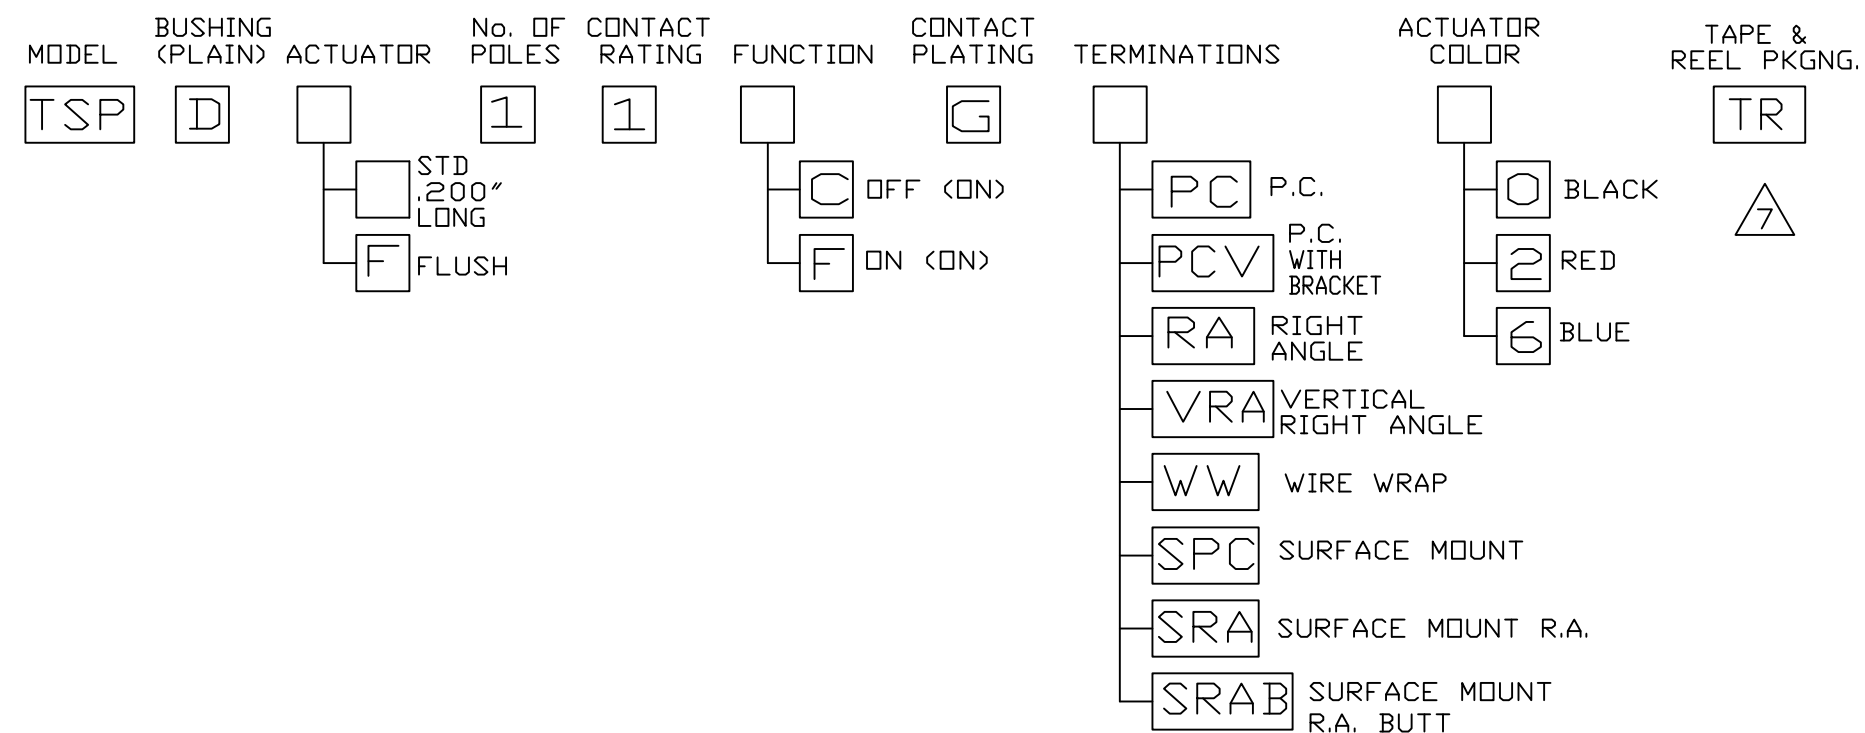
MODEL

BUSHING (PLAIN)

ACTUATOR

No. OF POLES

CONTACT RATING

FUNCTION

CONTACT PLATING

TERMINATIONS

ACTUATOR COLOR

TAPE & REEL PKGNG.

TSP

D

1

1

G

TR

STD .200″ LONG

F FLUSH

C OFF (ON)

F ON (ON)

PC P.C.

PCV P.C. WITH BRACKET

RA RIGHT ANGLE

VRA VERTICAL RIGHT ANGLE

WW WIRE WRAP

SPC SURFACE MOUNT

SRA SURFACE MOUNT R.A.

SRAB SURFACE MOUNT R.A. BUTT

0 BLACK

2 RED

6 BLUE

7